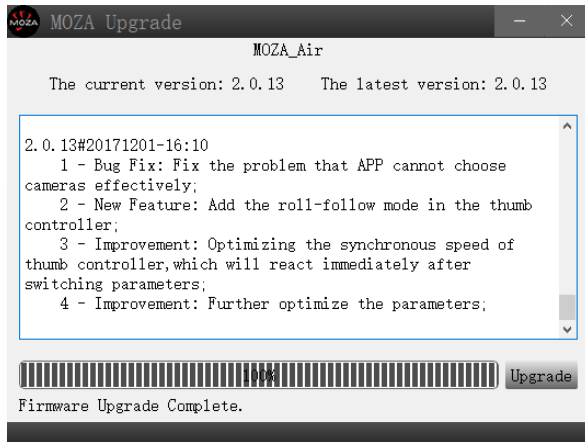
MOZA MOZA Upgrade

MOZA_Air

The current version: 2.0.13 The latest version: 2.0.13

2.0.13#20171201-16:10
1 - Bug Fix: Fix the problem that APP cannot choose cameras effectively;
2 - New Feature: Add the roll-follow mode in the thumb controller;
3 - Improvement: Optimizing the synchronous speed of thumb controller,which will react immediately after switching parameters;
4 - Improvement: Further optimize the parameters;

100%

Upgrade

Firmware Upgrade Complete.